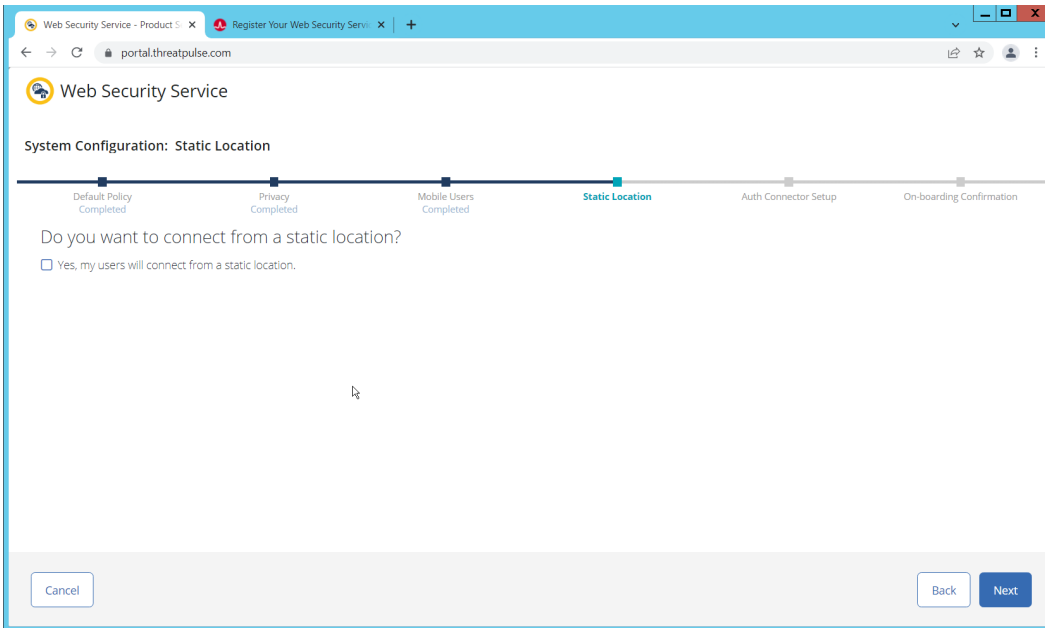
Web Security Service - Product S
Register Your Web Security Servi
portal.threatpulse.com

Web Security Service

System Configuration: Static Location

Default Policy
Completed

Privacy
Completed

Mobile Users
Completed

Static Location

Auth Connector Setup

On-boarding Confirmation

Do you want to connect from a static location?

Yes, my users will connect from a static location.

Cancel

Back

Next